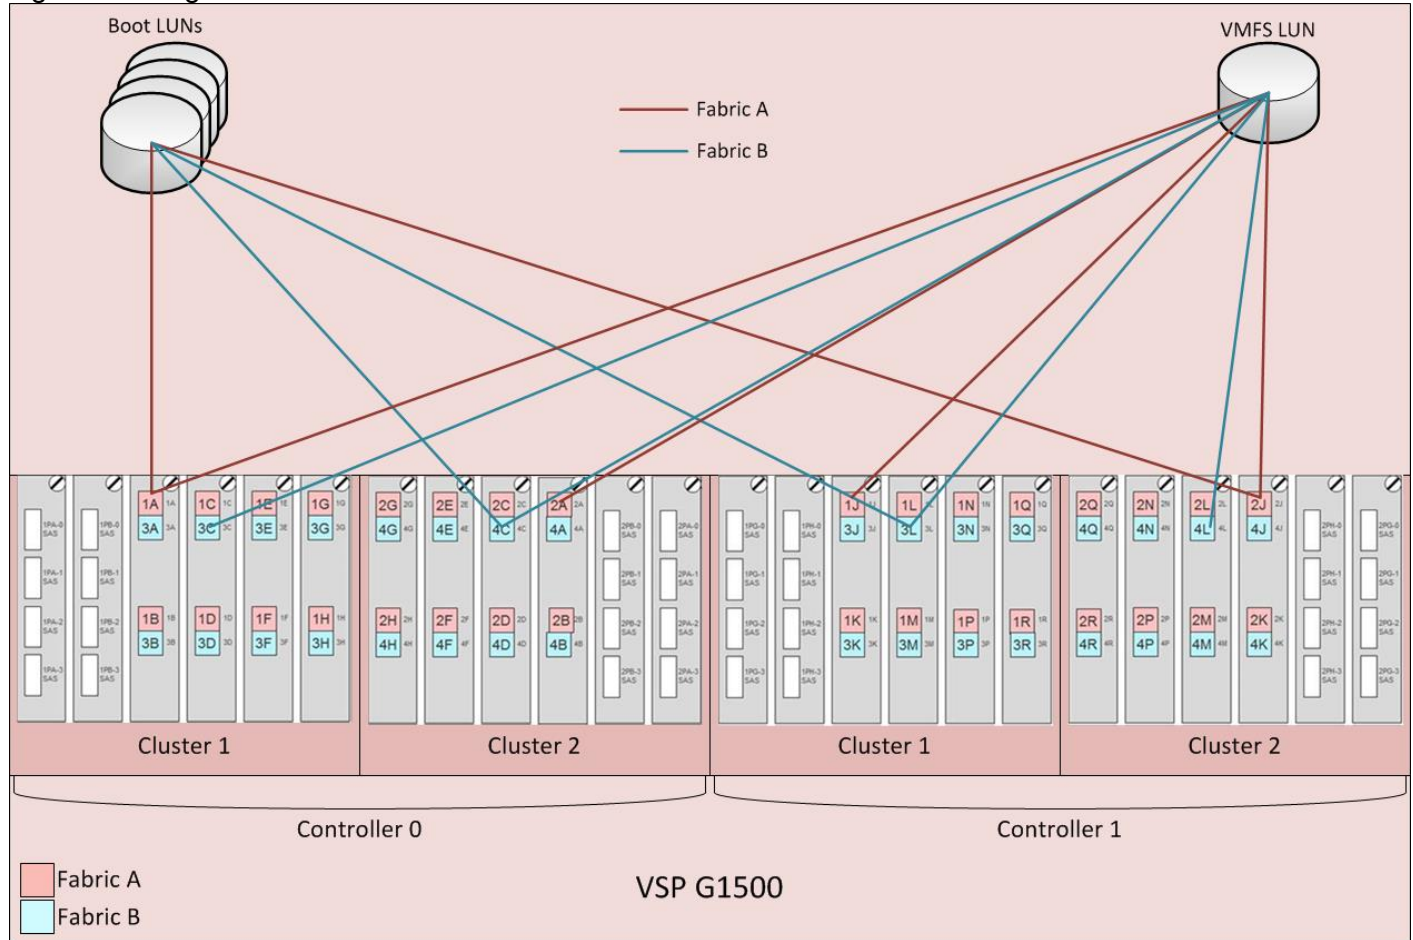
Boot LUNs

VMFS LUN

Fabric A
Fabric B

1PA-0 SAS
1PA-1 SAS
1PA-2 SAS
1PA-3 SAS
1PB-0 SAS
1PB-1 SAS
1PB-2 SAS
1PB-3 SAS
1A 1A
3A 3A
1B 1B
3B 3B
1C 1C
3C 3C
1D 1D
3D 3D
1E 1E
3E 3E
1F 1F
3F 3F
1G 1G
3G 3G
1H 1H
3H 3H

2G 2G
4G 4G
2H 2H
4H 4H
2E 2E
4E 4E
2F 2F
4F 4F
2C 2C
4C 4C
2D 2D
4D 4D
2A 2A
4A 4A
2B 2B
4B 4B
2PB-0 SAS
2PB-1 SAS
2PB-2 SAS
2PB-3 SAS
2PA-0 SAS
2PA-1 SAS
2PA-2 SAS
2PA-3 SAS

1PG-0 SAS
1PG-1 SAS
1PG-2 SAS
1PG-3 SAS
1PH-0 SAS
1PH-1 SAS
1PH-2 SAS
1PH-3 SAS
1J 1J
3J 3J
1K 1K
3K 3K
1L 1L
3L 3L
1M 1M
3M 3M
1N 1N
3N 3N
1P 1P
3P 3P
1Q 1Q
3Q 3Q
1R 1R
3R 3R

2Q 2Q
4Q 4Q
2R 2R
4R 4R
2N 2N
4N 4N
2P 2P
4P 4P
2L 2L
4L 4L
2M 2M
4M 4M
2J 2J
4J 4J
2K 2K
4K 4K
2PH-0 SAS
2PH-1 SAS
2PH-2 SAS
2PH-3 SAS
2PG-0 SAS
2PG-1 SAS
2PG-2 SAS
2PG-3 SAS

Cluster 1
Cluster 2
Cluster 1
Cluster 2

Controller 0
Controller 1

Fabric A
Fabric B

VSP G1500